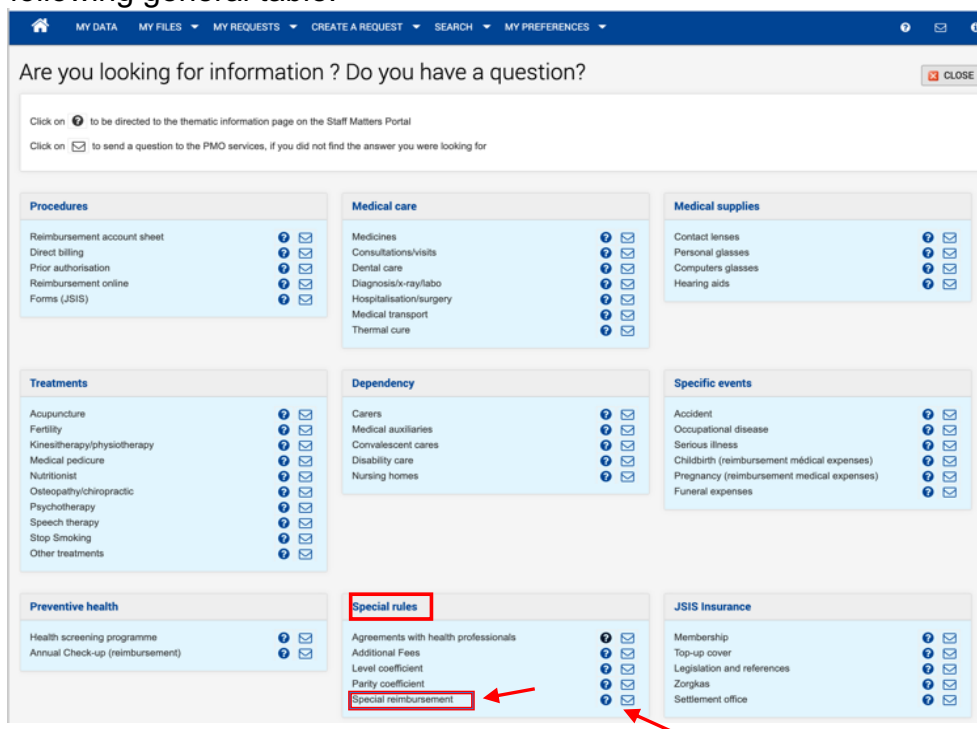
following general table:

MY DATA MY FILES MY REQUESTS CREATE A REQUEST SEARCH MY PREFERENCES

Are you looking for information ? Do you have a question?

CLOSE

Click on to be directed to the thematic information page on the Staff Matters Portal

Click on to send a question to the PMO services, if you did not find the answer you were looking for

Procedures

Reimbursement account sheet
Direct billing
Prior authorisation
Reimbursement online
Forms (JSIS)

Medical care

Medicines
Consultations/visits
Dental care
Diagnosis/x-ray/labo
Hospitalisation/surgery
Medical transport
Thermal cure

Medical supplies

Contact lenses
Personal glasses
Computers glasses
Hearing aids

Treatments

Acupuncture
Fertility
Kinesitherapy/physiotherapy
Medical pedicure
Nutritionist
Osteopathy/chiropractic
Psychotherapy
Speech therapy
Stop Smoking
Other treatments

Dependency

Carers
Medical auxiliaries
Convalescent cares
Disability care
Nursing homes

Specific events

Accident
Occupational disease
Serious illness
Childbirth (reimbursement médical expenses)
Pregnancy (reimbursement medical expenses)
Funeral expenses

Preventive health

Health screening programme
Annual Check-up (reimbursement)

Special rules

Agreements with health professionals
Additional Fees
Level coefficient
Parity coefficient
Special reimbursement

JSIS Insurance

Membership
Top-up cover
Legislation and references
Zorgkas
Settlement office